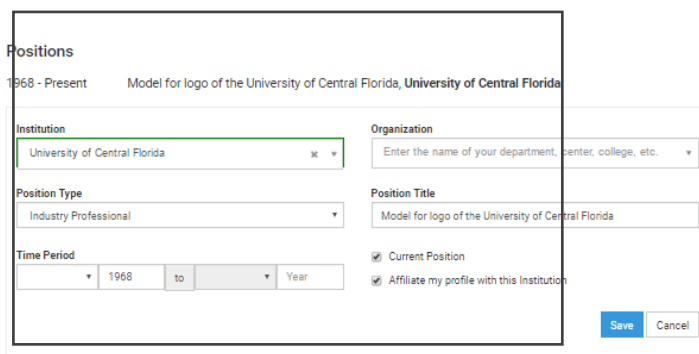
Positions

1968 - Present Model for logo of the University of Central Florida, **University of Central Florida**

Institution
University of Central Florida × ▾

Organization
Enter the name of your department, center, college, etc. ▾

Position Type
Industry Professional ▾

Position Title
Model for logo of the University of Central Florida

Time Period
▾ 1968 to ▾ Year

Current Position
Affiliate my profile with this Institution

Save Cancel